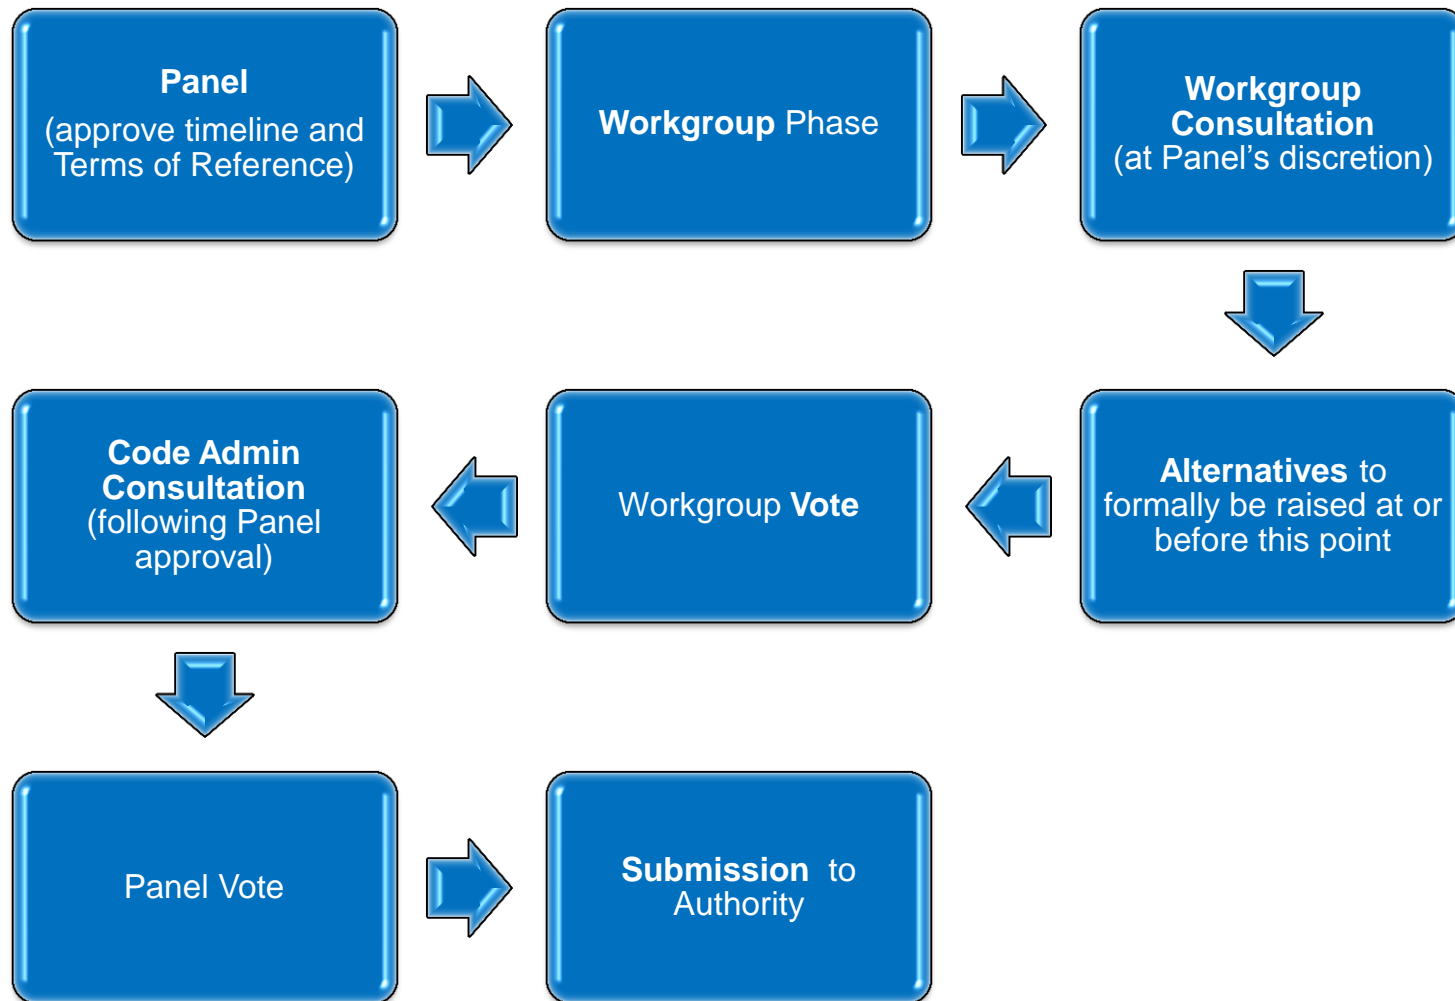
Panel
(approve timeline and Terms of Reference)

Workgroup Phase

Workgroup Consultation
(at Panel's discretion)

Alternatives to formally be raised at or before this point

Workgroup Vote

Code Admin Consultation
(following Panel approval)

Panel Vote

Submission to Authority